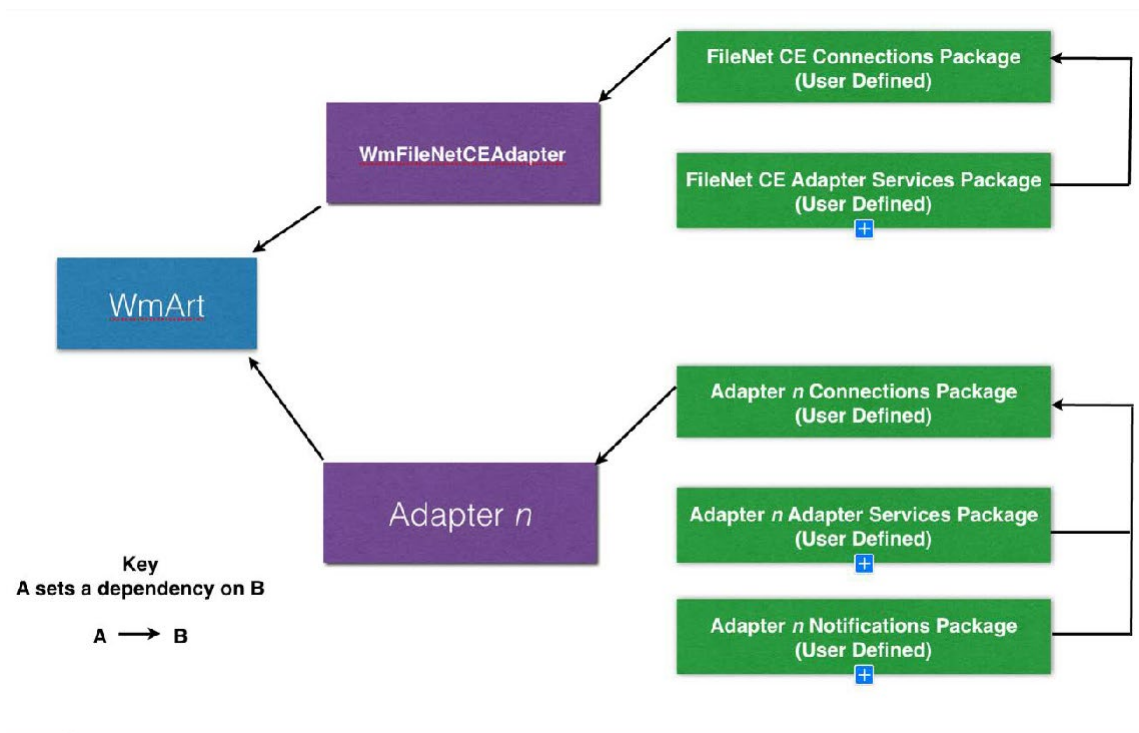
FileNet CE Connections Package
(User Defined)

WmFileNetCEAdapter

FileNet CE Adapter Services Package
(User Defined)

WmArt

Adapter *n* Connections Package
(User Defined)

Adapter *n*

Adapter *n* Adapter Services Package
(User Defined)

Key
A sets a dependency on B

A → B

Adapter *n* Notifications Package
(User Defined)